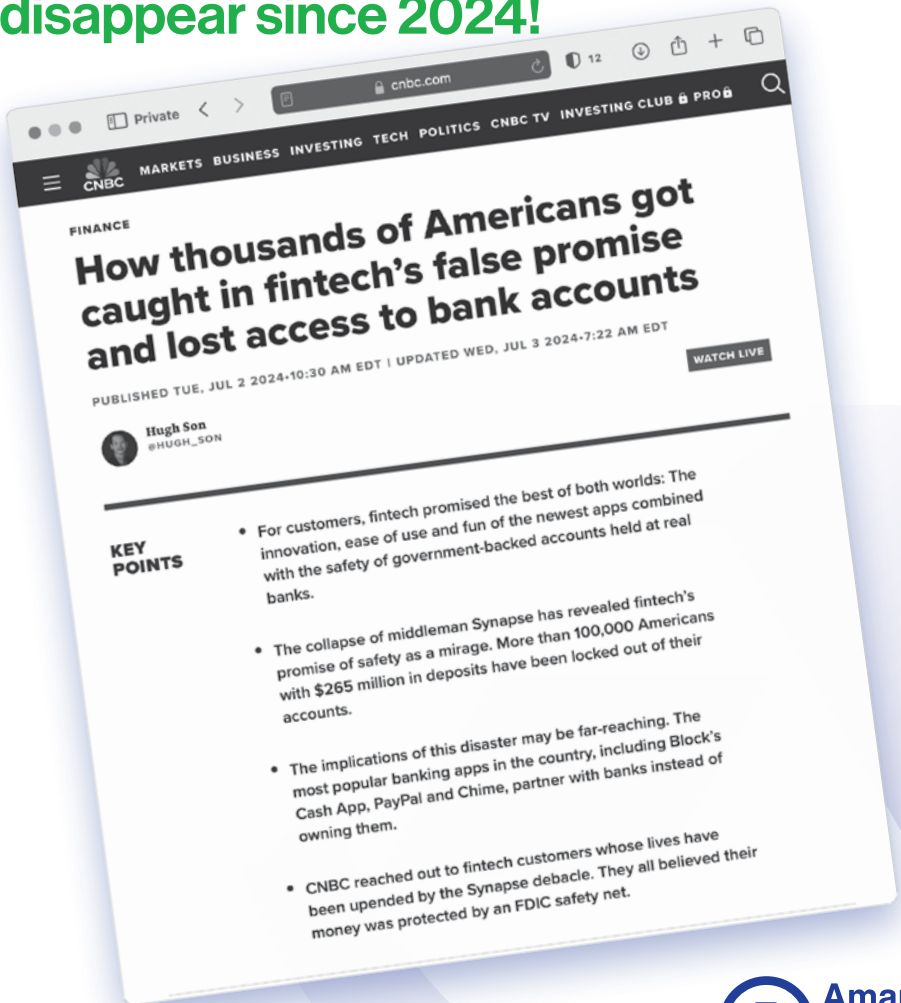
disappear since 2024!

Private

cnbc.com

12

CNBC MARKETS BUSINESS INVESTING TECH POLITICS CNBC TV INVESTING CLUB PRO

FINANCE

How thousands of Americans got caught in fintech's false promise and lost access to bank accounts

PUBLISHED TUE, JUL 2 2024•10:30 AM EDT | UPDATED WED, JUL 3 2024•7:22 AM EDT

WATCH LIVE

Hugh Son
@HUGH_SON

KEY POINTS

• For customers, fintech promised the best of both worlds: The innovation, ease of use and fun of the newest apps combined with the safety of government-backed accounts held at real banks.

• The collapse of middleman Synapse has revealed fintech's promise of safety as a mirage. More than 100,000 Americans with $265 million in deposits have been locked out of their accounts.

• The implications of this disaster may be far-reaching. The most popular banking apps in the country, including Block's Cash App, PayPal and Chime, partner with banks instead of owning them.

• CNBC reached out to fintech customers whose lives have been upended by the Synapse debacle. They all believed their money was protected by an FDIC safety net.

Ama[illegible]